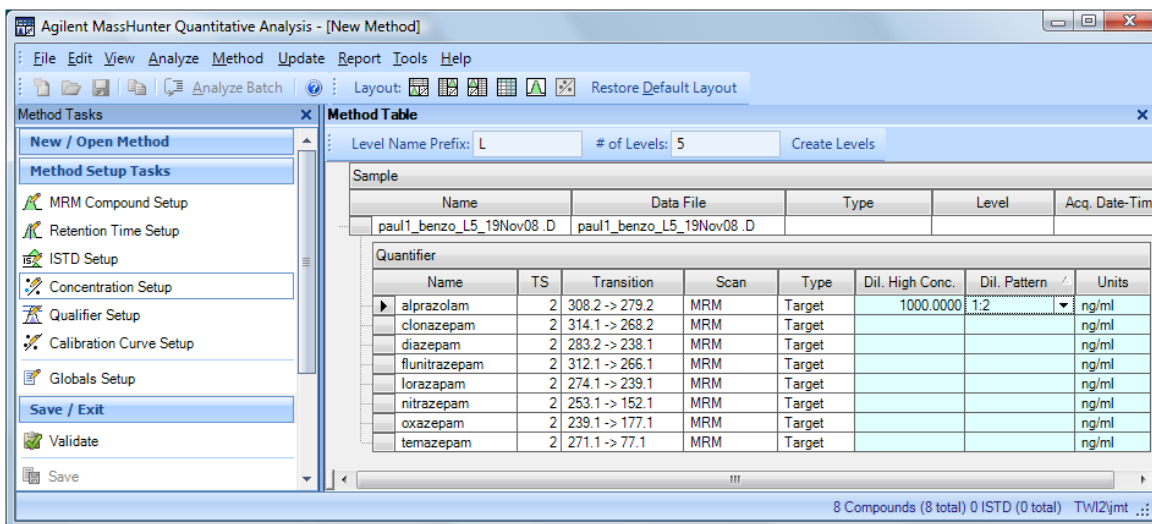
Agilent MassHunter Quantitative Analysis - [New Method]

File Edit View Analyze Method Update Report Tools Help

Analyze Batch | Layout: | Restore Default Layout

Method Tasks

New / Open Method

Method Setup Tasks

MRM Compound Setup

Retention Time Setup

ISTD Setup

Concentration Setup

Qualifier Setup

Calibration Curve Setup

Globals Setup

Save / Exit

Validate

Save

Method Table

Level Name Prefix: L # of Levels: 5 Create Levels

Sample

| Name | Data File | Type | Level | Acq. Date-Tim |
|---|---|---|---|---|
| paul1_benzo_L5_19Nov08 .D | paul1_benzo_L5_19Nov08 .D | | | |

Quantifier

| Name | TS | Transition | Scan | Type | Dil. High Conc. | Dil. Pattern | Units |
|---|---|---|---|---|---|---|---|
| alprazolam | 2 | 308.2 -> 279.2 | MRM | Target | 1000.0000 | 1:2 | ng/ml |
| clonazepam | 2 | 314.1 -> 268.2 | MRM | Target | | | ng/ml |
| diazepam | 2 | 283.2 -> 238.1 | MRM | Target | | | ng/ml |
| flunitrazepam | 2 | 312.1 -> 266.1 | MRM | Target | | | ng/ml |
| lorazapam | 2 | 274.1 -> 239.1 | MRM | Target | | | ng/ml |
| nitrazepam | 2 | 253.1 -> 152.1 | MRM | Target | | | ng/ml |
| oxazepam | 2 | 239.1 -> 177.1 | MRM | Target | | | ng/ml |
| temazepam | 2 | 271.1 -> 77.1 | MRM | Target | | | ng/ml |

8 Compounds (8 total) 0 ISTD (0 total) TWI2\jmt